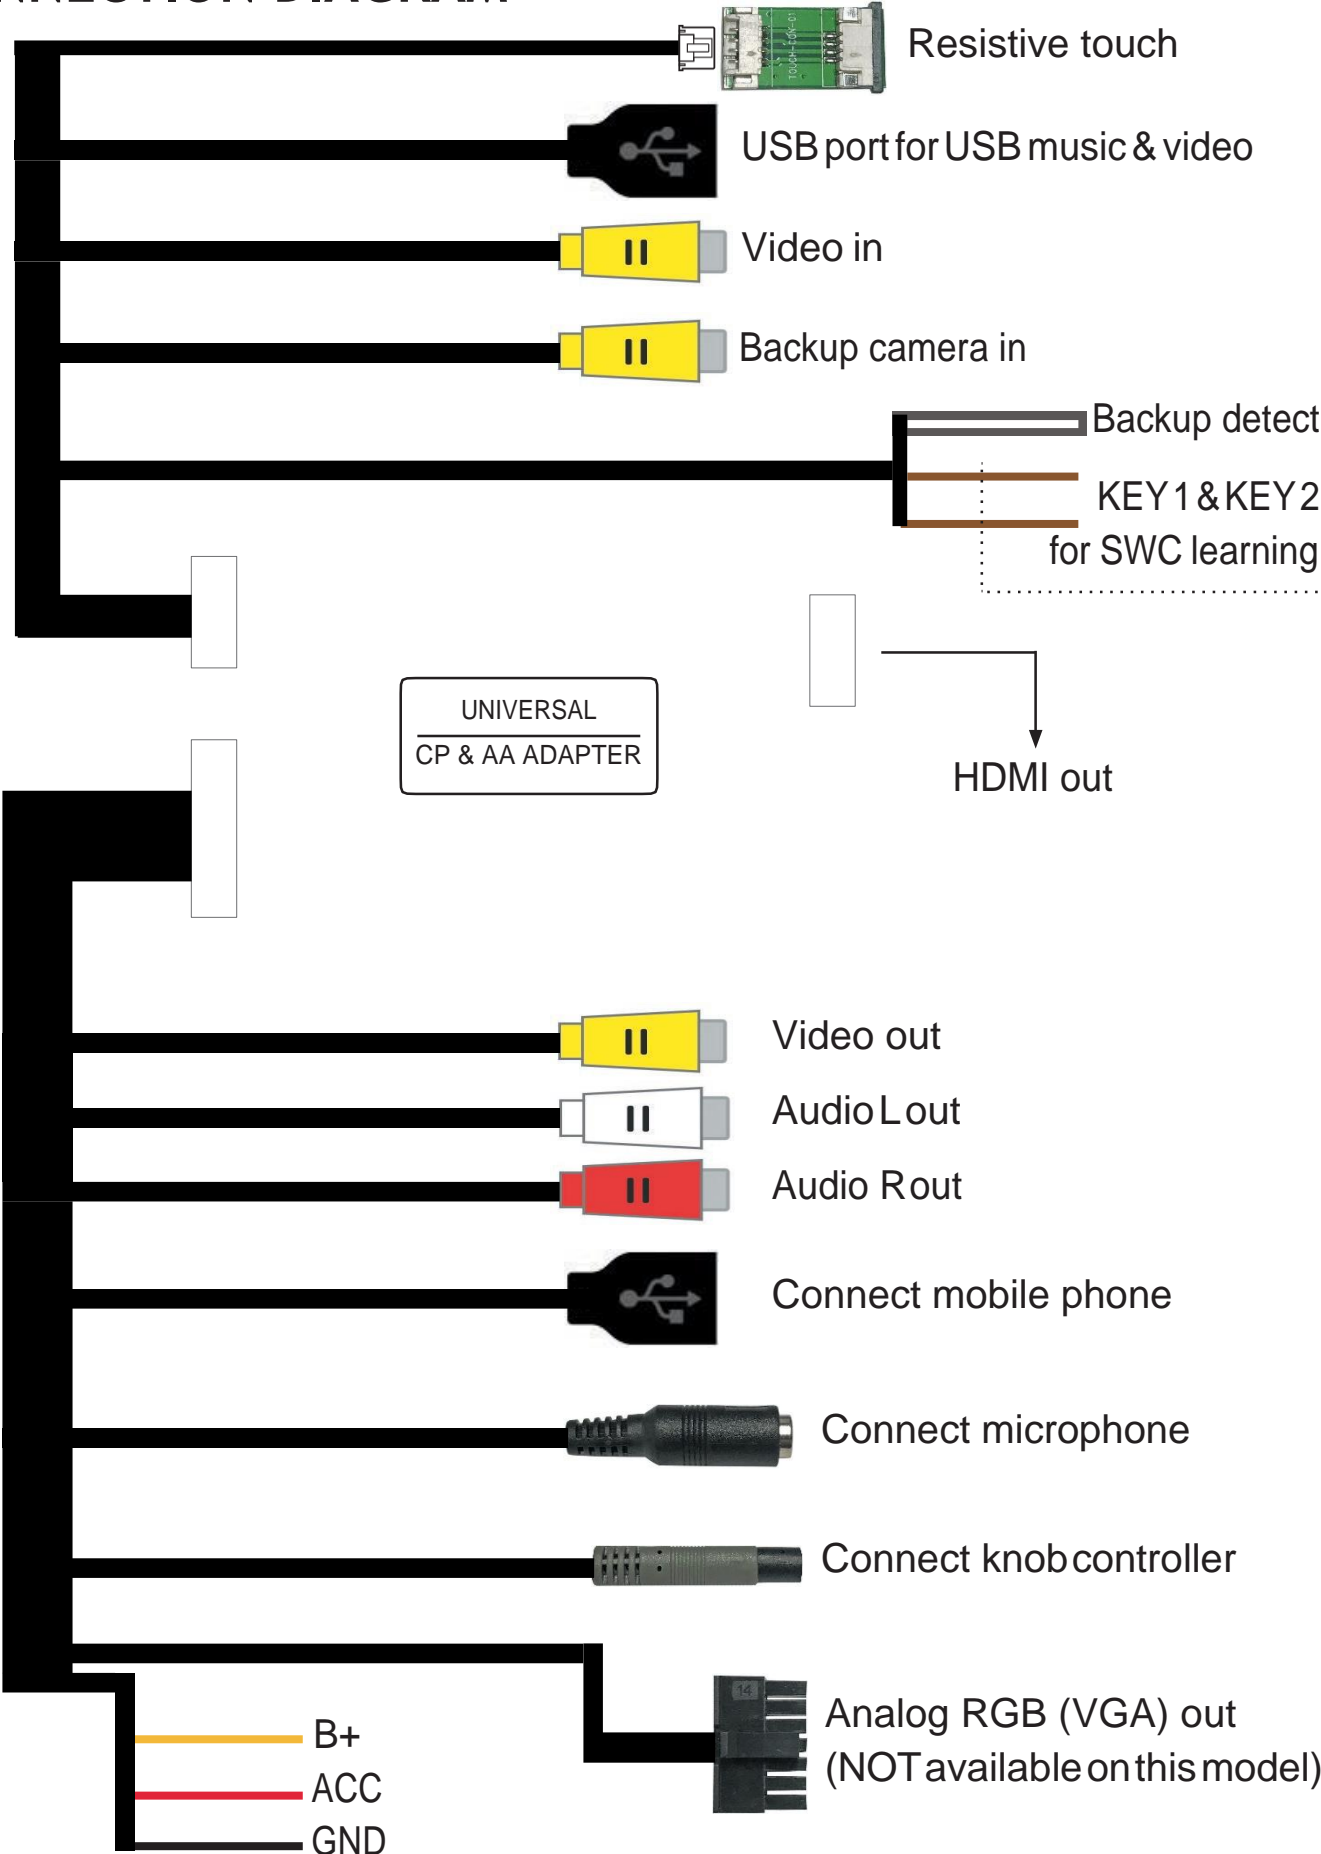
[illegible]

Resistive touch

USB port for USB music & video

Video in

Backup camera in

Backup detect

KEY 1 & KEY 2
for SWC learning

UNIVERSAL
CP & AA ADAPTER

HDMI out

Video out

Audio L out

Audio R out

Connect mobile phone

Connect microphone

Connect knob controller

Analog RGB (VGA) out
(NOT available on this model)

B+

ACC

GND